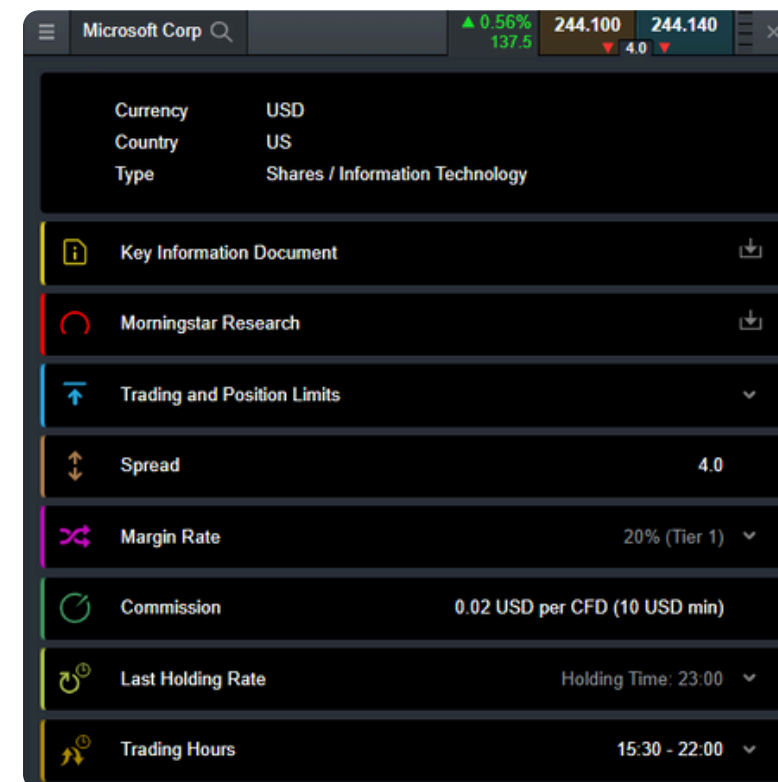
Microsoft Corp

▲ 0.56%
137.5

244.100

244.140

4.0

| Currency | USD |
|---|---|
| Country | US |
| Type | Shares / Information Technology |

Key Information Document

Morningstar Research

Trading and Position Limits

Spread 4.0

Margin Rate 20% (Tier 1)

Commission 0.02 USD per CFD (10 USD min)

Last Holding Rate Holding Time: 23:00

Trading Hours 15:30 - 22:00